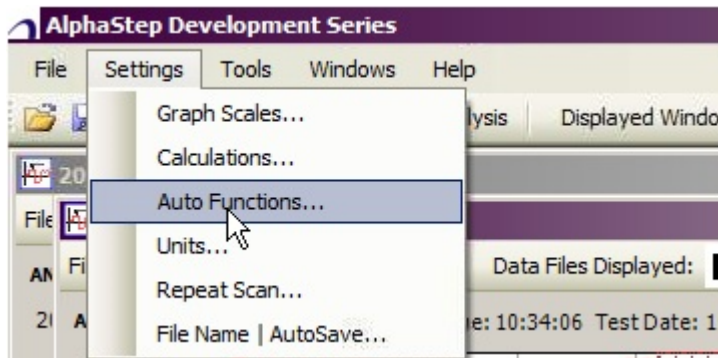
AlphaStep Development Series

File Settings Tools Windows Help

Graph Scales...
Calculations...
Auto Functions...
Units...
Repeat Scan...
File Name | AutoSave...

lysis Displayed Windo

20

File

AN Fi

2( A

Data Files Displayed:

e: 10:34:06 Test Date: 1